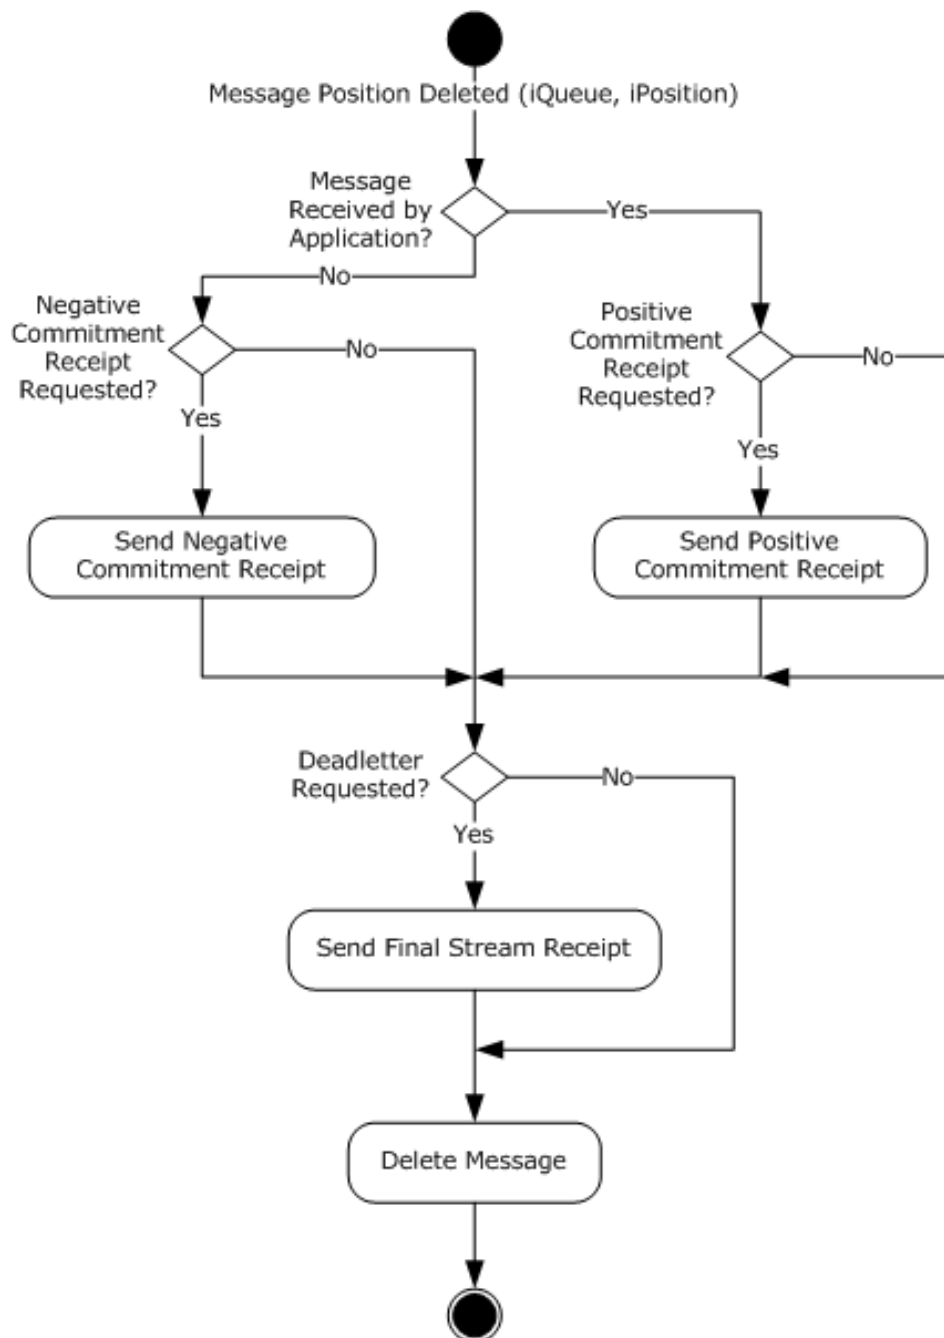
Message Position Deleted (iQueue, iPosition)

Message Received by Application?

Yes

No

Negative Commitment Receipt Requested?

No

Positive Commitment Receipt Requested?

No

Yes

Yes

Send Negative Commitment Receipt

Send Positive Commitment Receipt

Deadletter Requested?

No

Yes

Send Final Stream Receipt

Delete Message